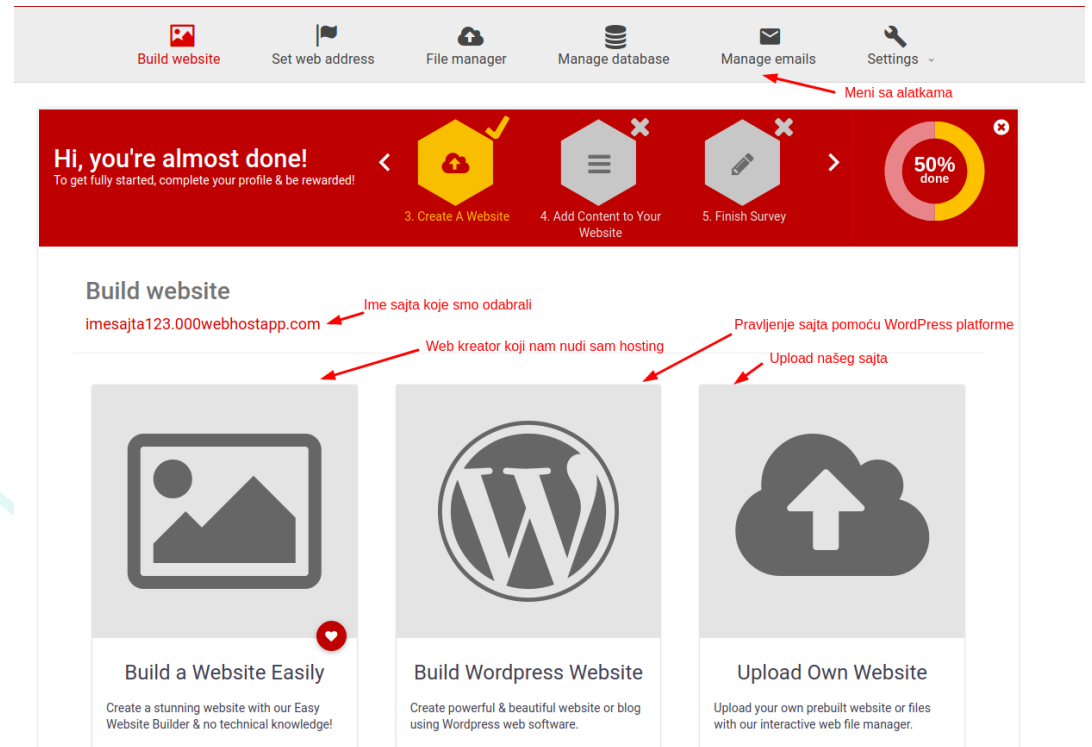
Build website   Set web address   File manager   Manage database   Manage emails   Settings

Meni sa alatkama

Hi, you're almost done!
To get fully started, complete your profile & be rewarded!

3. Create A Website   4. Add Content to Your Website   5. Finish Survey

50% done

Build website

Ime sajta koje smo odabrali

imesajta123.000webhostapp.com

Pravljenje sajta pomoću WordPress platforme

Web kreator koji nam nudi sam hosting

Upload našeg sajta

Build a Website Easily
Create a stunning website with our Easy Website Builder & no technical knowledge!

Build Wordpress Website
Create powerful & beautiful website or blog using Wordpress web software.

Upload Own Website
Upload your own prebuilt website or files with our interactive web file manager.